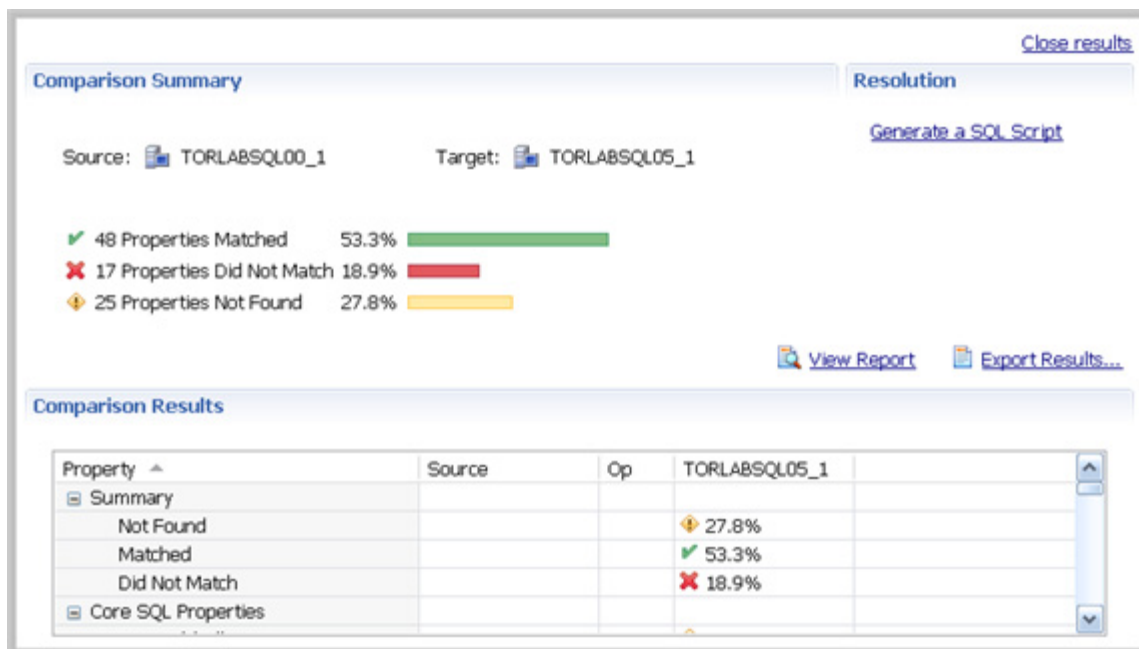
Close results

Comparison Summary

Resolution

Generate a SQL Script

Source: TORLABSQL00_1 Target: TORLABSQL05_1

48 Properties Matched 53.3%
17 Properties Did Not Match 18.9%
25 Properties Not Found 27.8%

View Report Export Results...

Comparison Results

| Property | Source | Op | TORLABSQL05_1 | |
|---|---|---|---|---|
| Summary | | | | |
| Not Found | | | 27.8% | |
| Matched | | | 53.3% | |
| Did Not Match | | | 18.9% | |
| Core SQL Properties | | | | |
| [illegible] | | | | |